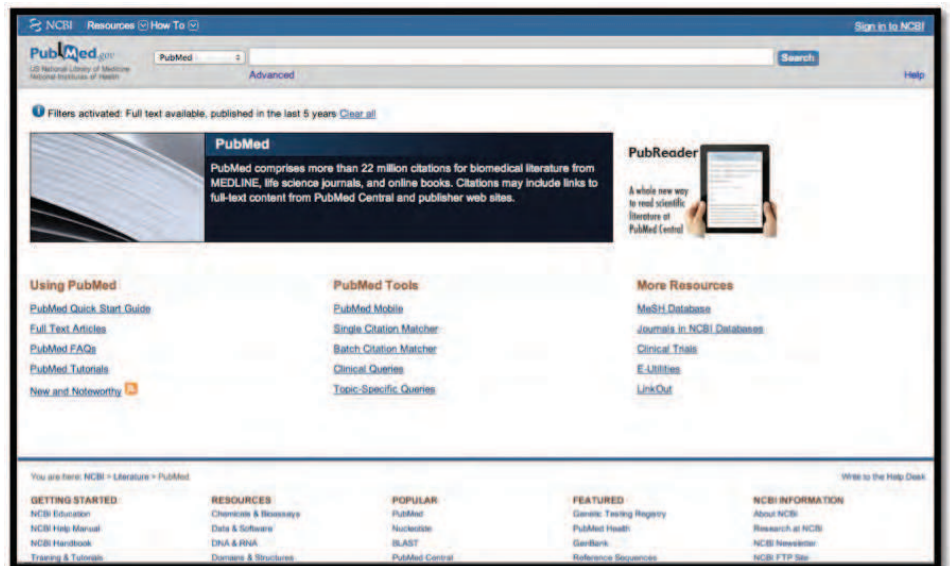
NCBI Resources How To

Sign in to NCBI

PubMed.gov
US National Library of Medicine
National Institutes of Health

PubMed

Search

Advanced

Help

Filters activated: Full text available, published in the last 5 years Clear all

PubMed

PubMed comprises more than 22 million citations for biomedical literature from MEDLINE, life science journals, and online books. Citations may include links to full-text content from PubMed Central and publisher web sites.

PubReader

A whole new way to read scientific literature at PubMed Central

Using PubMed

PubMed Quick Start Guide

Full Text Articles

PubMed FAQs

PubMed Tutorials

New and Noteworthy

PubMed Tools

PubMed Mobile

Single Citation Matcher

Batch Citation Matcher

Clinical Queries

Topic-Specific Queries

More Resources

MeSH Database

Journals in NCBI Databases

Clinical Trials

E-Utilities

LinkOut

You are here: NCBI > Literature > PubMed

Write to the Help Desk

GETTING STARTED
NCBI Education
NCBI Help Manual
NCBI Handbook
Training & Tutorials

RESOURCES
Chemicals & Bioassays
Data & Software
DNA & RNA
Domains & Structures

POPULAR
PubMed
Nucleotide
BLAST
PubMed Central

FEATURED
Genetic Testing Registry
PubMed Health
GenBank
Reference Sequences

NCBI INFORMATION
About NCBI
Research at NCBI
NCBI Newsletter
NCBI FTP Site